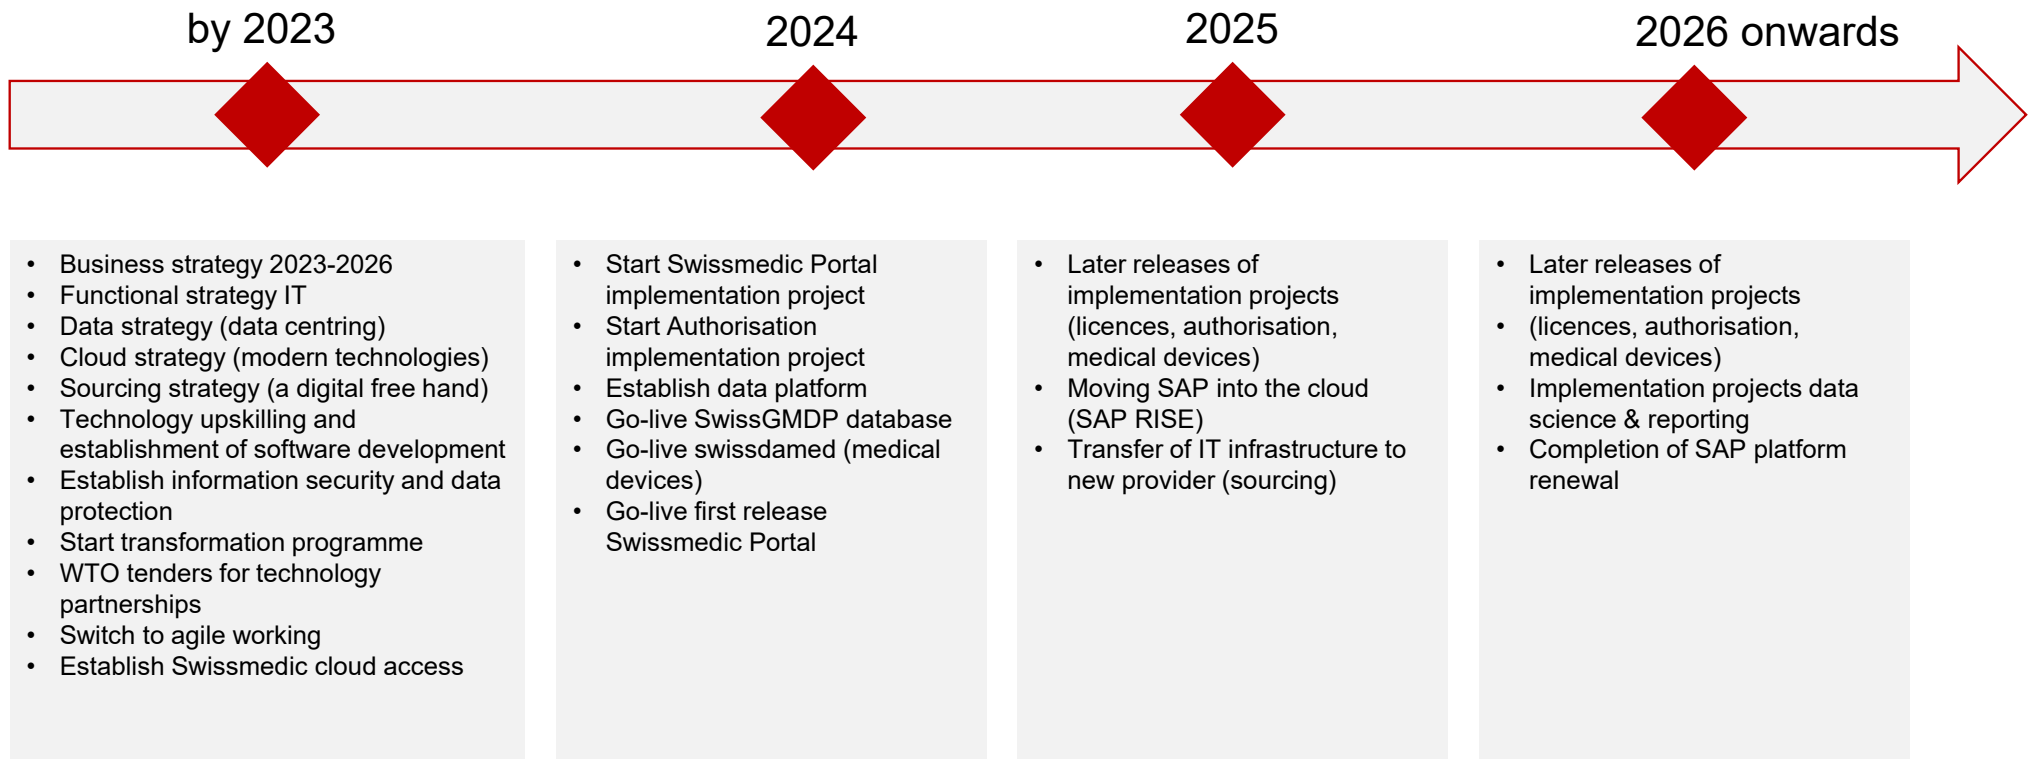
by 2023

2024

2025

2026 onwards

- Business strategy 2023-2026
- Functional strategy IT
- Data strategy (data centring)
- Cloud strategy (modern technologies)
- Sourcing strategy (a digital free hand)
- Technology upskilling and establishment of software development
- Establish information security and data protection
- Start transformation programme
- WTO tenders for technology partnerships
- Switch to agile working
- Establish Swissmedic cloud access

- Start Swissmedic Portal implementation project
- Start Authorisation implementation project
- Establish data platform
- Go-live SwissGMDP database
- Go-live swissdamed (medical devices)
- Go-live first release Swissmedic Portal

- Later releases of implementation projects (licences, authorisation, medical devices)
- Moving SAP into the cloud (SAP RISE)
- Transfer of IT infrastructure to new provider (sourcing)

- Later releases of implementation projects
- (licences, authorisation, medical devices)
- Implementation projects data science & reporting
- Completion of SAP platform renewal